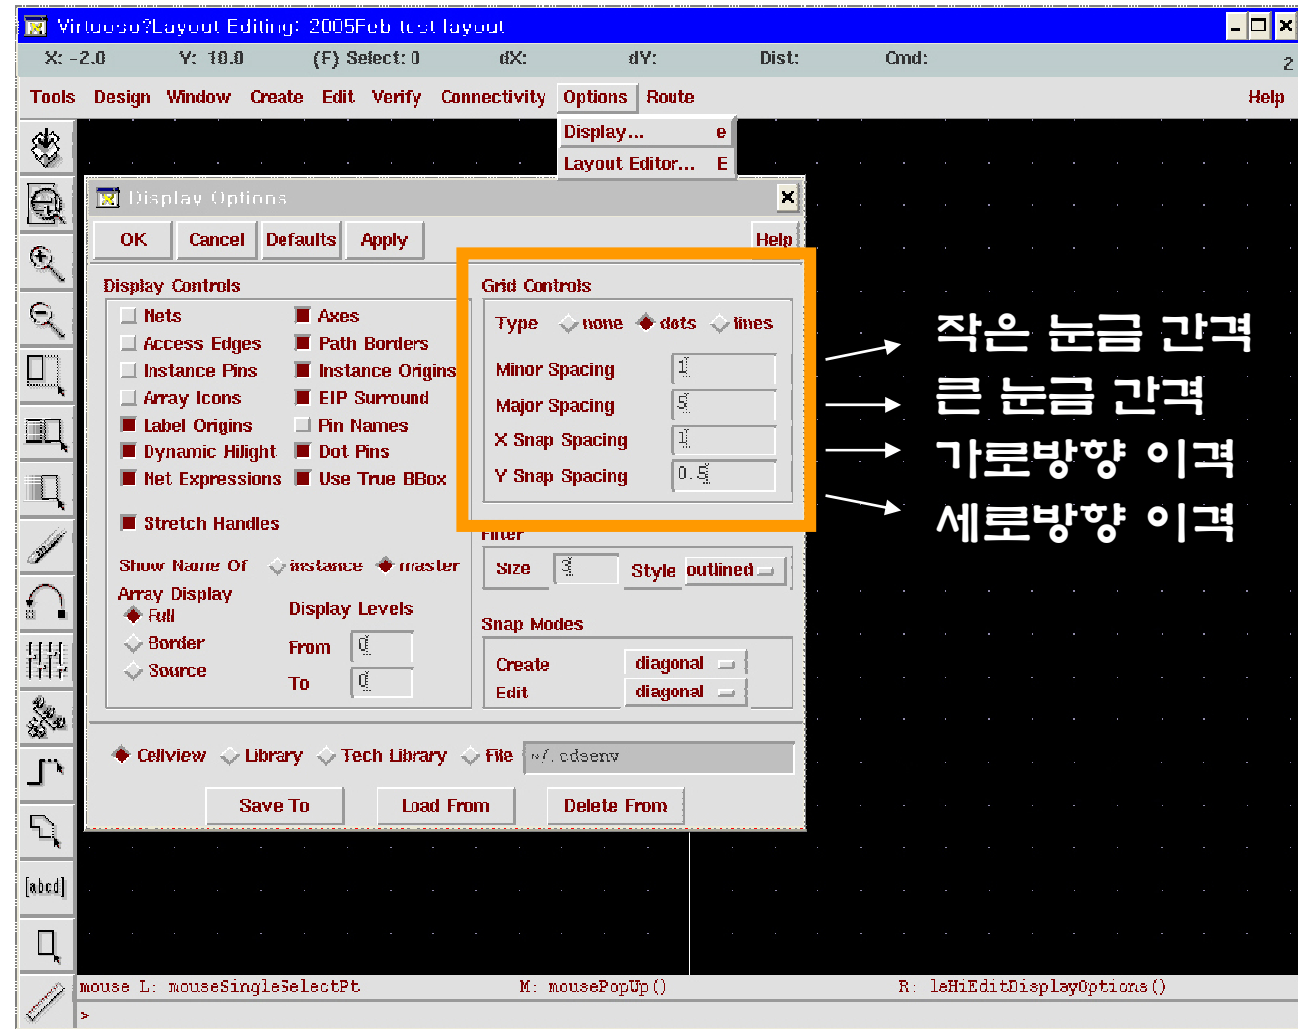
Virtuoso?Layout Editing: 2005Feb test layout

X: -2.0 Y: 10.0 (F) Select: 0 dX: dY: Dist: Cmd: 2

Tools Design Window Create Edit Verify Connectivity Options Route Help

Display... e
Layout Editor... E

Display Options

OK Cancel Defaults Apply Help

Display Controls

Nets
Access Edges
Instance Pins
Array Icons
Label Origins
Dynamic Hilight
Net Expressions
Axes
Path Borders
Instance Origins
EIP Surround
Pin Names
Dot Pins
Use True BBox

Stretch Handles

Show Name Of instance master

Array Display
Full
Border
Source

Display Levels
From 0
To 0

Grid Controls

Type none dots lines

Minor Spacing 1
Major Spacing 5
X Snap Spacing 1
Y Snap Spacing 0.5

Filter
Size 3 Style outlined

Snap Modes
Create diagonal
Edit diagonal

Cellview Library Tech Library File ~/.cdsenv

Save To Load From Delete From

작은 눈금 간격
큰 눈금 간격
가로방향 이격
세로방향 이격

[abcd]

mouse L: mouseSingleSelectPt M: mousePopUp() R: leHiEditDisplayOptions()
>